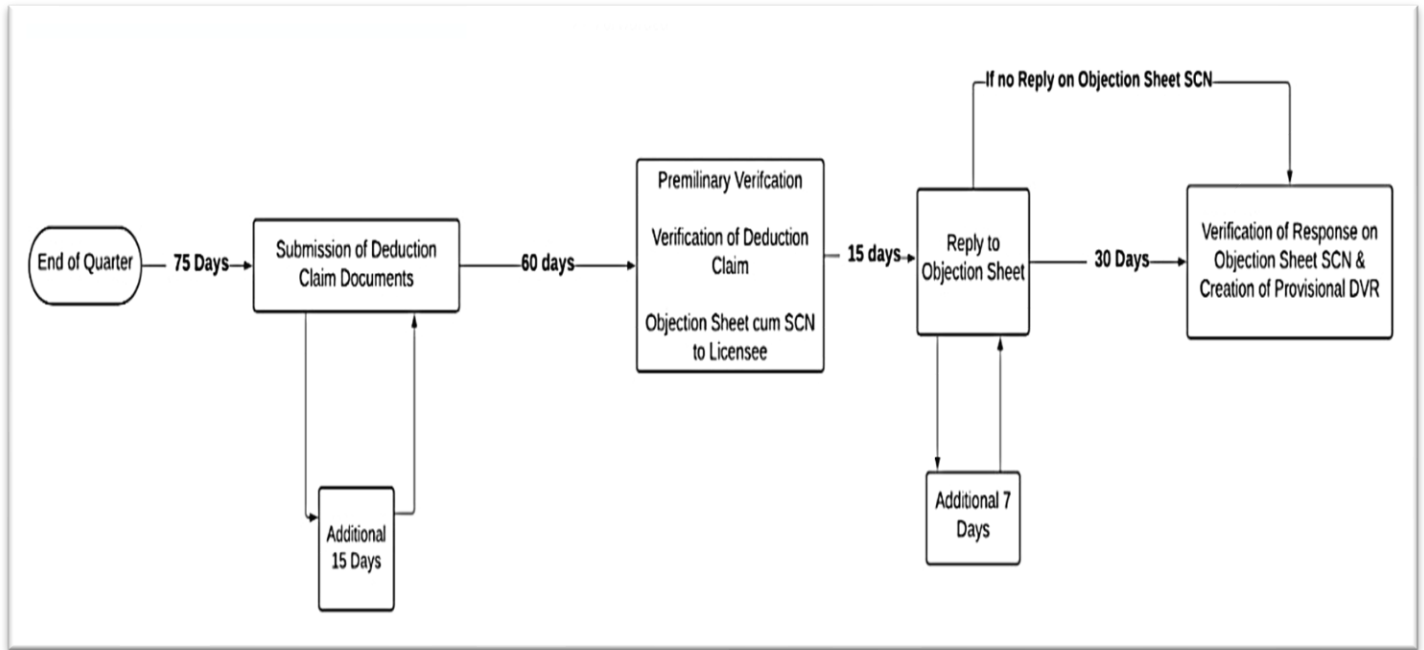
End of Quarter

75 Days

Submission of Deduction Claim Documents

Additional 15 Days

60 days

Premilinary Verifcation

Verification of Deduction Claim

Objection Sheet cum SCN to Licensee

15 days

Reply to Objection Sheet

Additional 7 Days

If no Reply on Objection Sheet SCN

30 Days

Verification of Response on Objection Sheet SCN & Creation of Provisional DVR